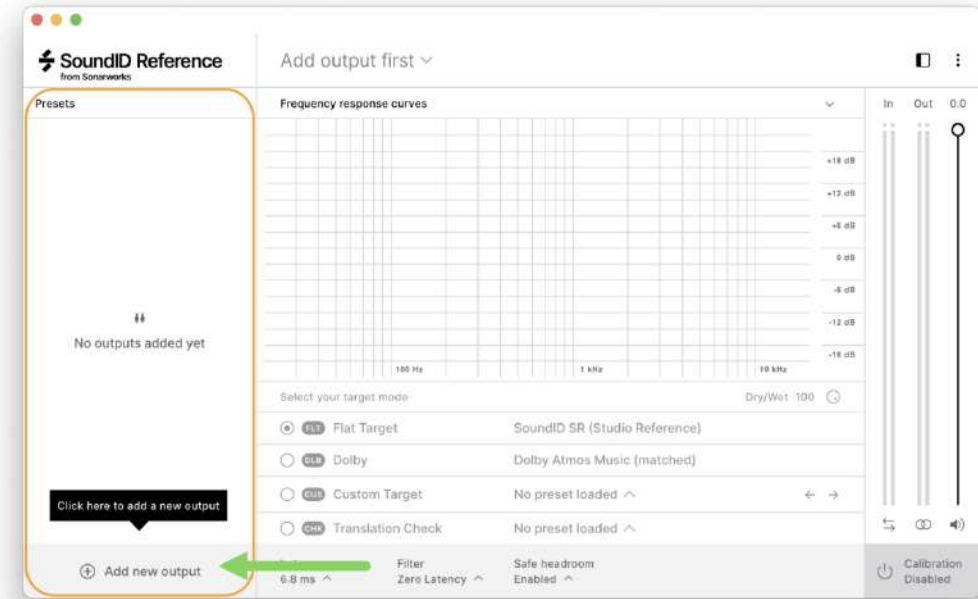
SoundID Reference
from Sonarworks

Add output first

Presets

No outputs added yet

Click here to add a new output

Add new output

Frequency response curves

+18 dB
+12 dB
+6 dB
0 dB
-6 dB
-12 dB
-18 dB

100 Hz
1 kHz
10 kHz

Select your target mode

Dry/Wet 100

FLT Flat Target
SoundID SR (Studio Reference)

DLB Dolby
Dolby Atmos Music (matched)

CUS Custom Target
No preset loaded

CHK Translation Check
No preset loaded

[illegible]
6.8 ms

Filter
Zero Latency

Safe headroom
Enabled

In Out 0.0

Calibration
Disabled